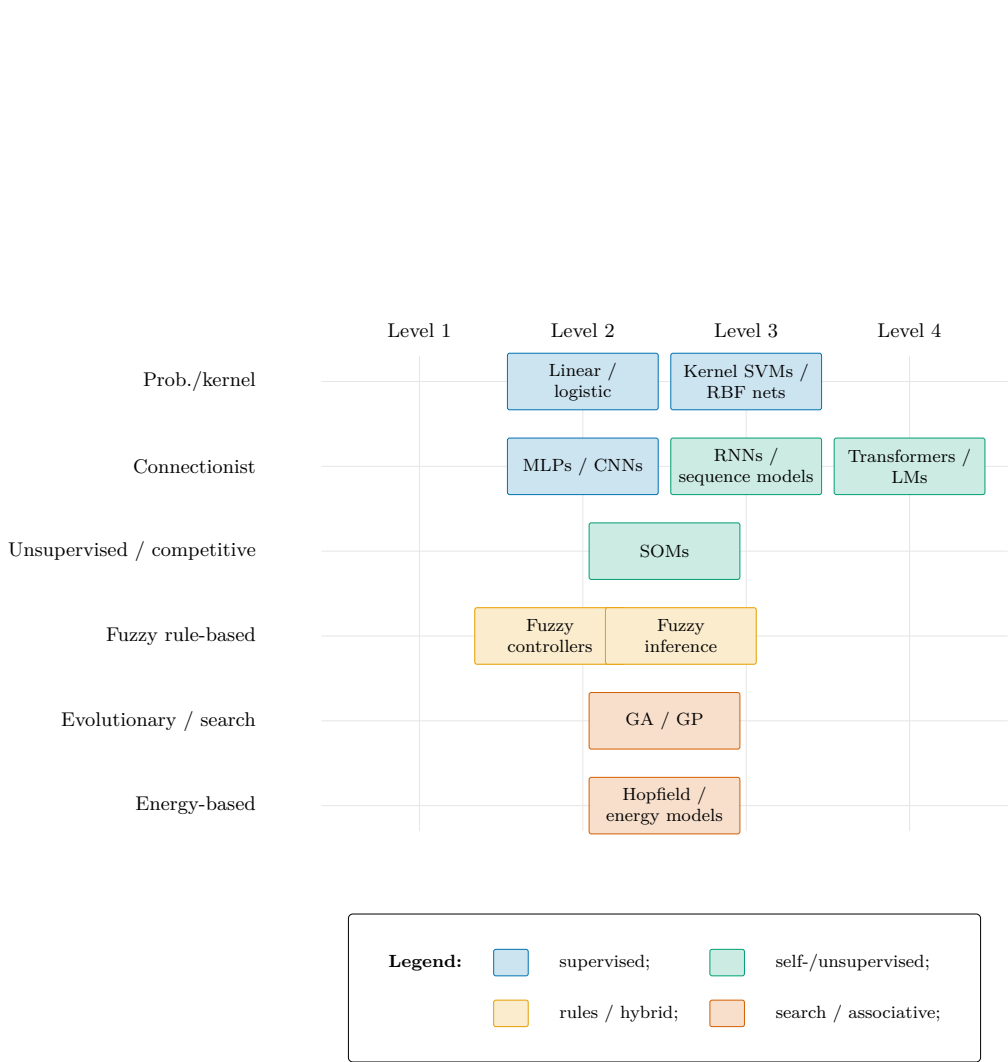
Level 1
Level 2
Level 3
Level 4

Prob./kernel
Linear / logistic
Kernel SVMs / RBF nets

Connectionist
MLPs / CNNs
RNNs / sequence models
Transformers / LMs

Unsupervised / competitive
SOMs

Fuzzy rule-based
Fuzzy controllers
Fuzzy inference

Evolutionary / search
GA / GP

Energy-based
Hopfield / energy models

Legend: supervised; self-/unsupervised; rules / hybrid; search / associative;